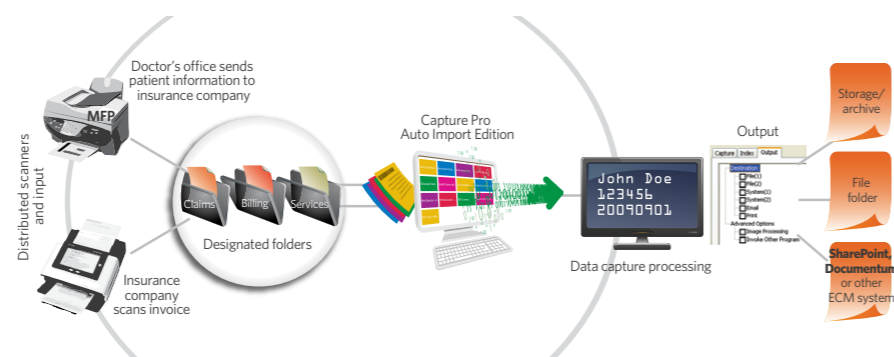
Distributed scanners and input

MFP

Doctor's office sends patient information to insurance company

Insurance company scans invoice

Claims

Billing

Services

Designated folders

Capture Pro Auto Import Edition

John Doe
123456
20090901

Data capture processing

Output

Capture

Index

Output

Destination

File(1)

File(2)

System(1)

System(2)

Email

Print

Advanced Options

Image Processing

Invoke Other Program

Storage/ archive

File folder

SharePoint, Documentum or other ECM system